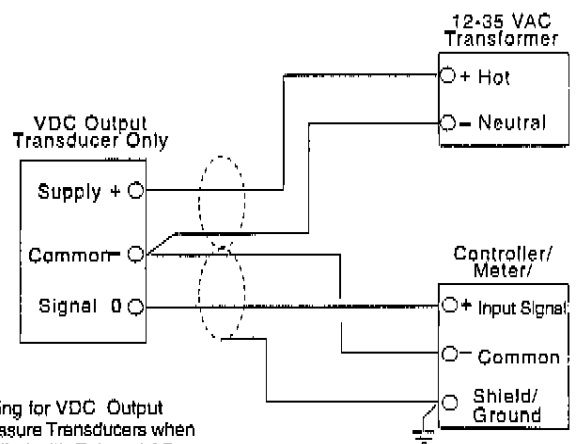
12-35 VAC Transformer

+ Hot

– Neutral

VDC Output Transducer Only

Supply +

Common–

Signal 0

Controller/ Meter/

+ Input Signal

– Common

Shield/ Ground

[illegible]ing for VDC Output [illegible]asure Transducers when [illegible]